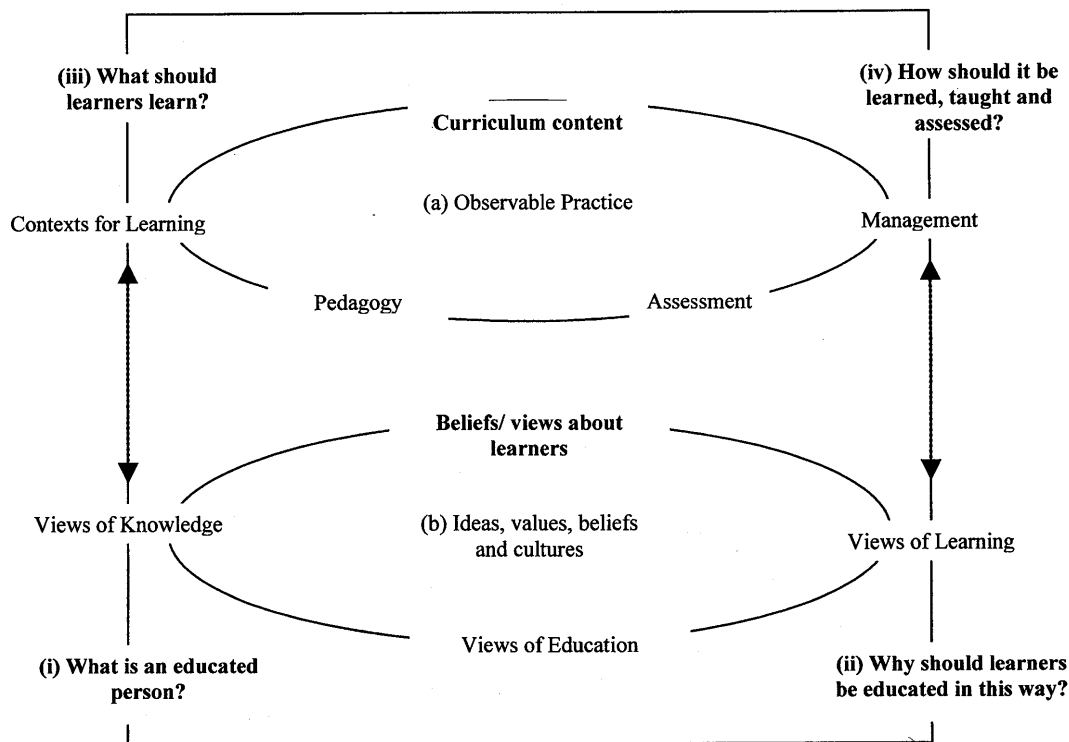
(iii) What should learners learn?

(iv) How should it be learned, taught and assessed?

Curriculum content

(a) Observable Practice

Contexts for Learning

Management

Pedagogy

Assessment

Beliefs/ views about learners

(b) Ideas, values, beliefs and cultures

Views of Knowledge

Views of Learning

Views of Education

(i) What is an educated person?

(ii) Why should learners be educated in this way?